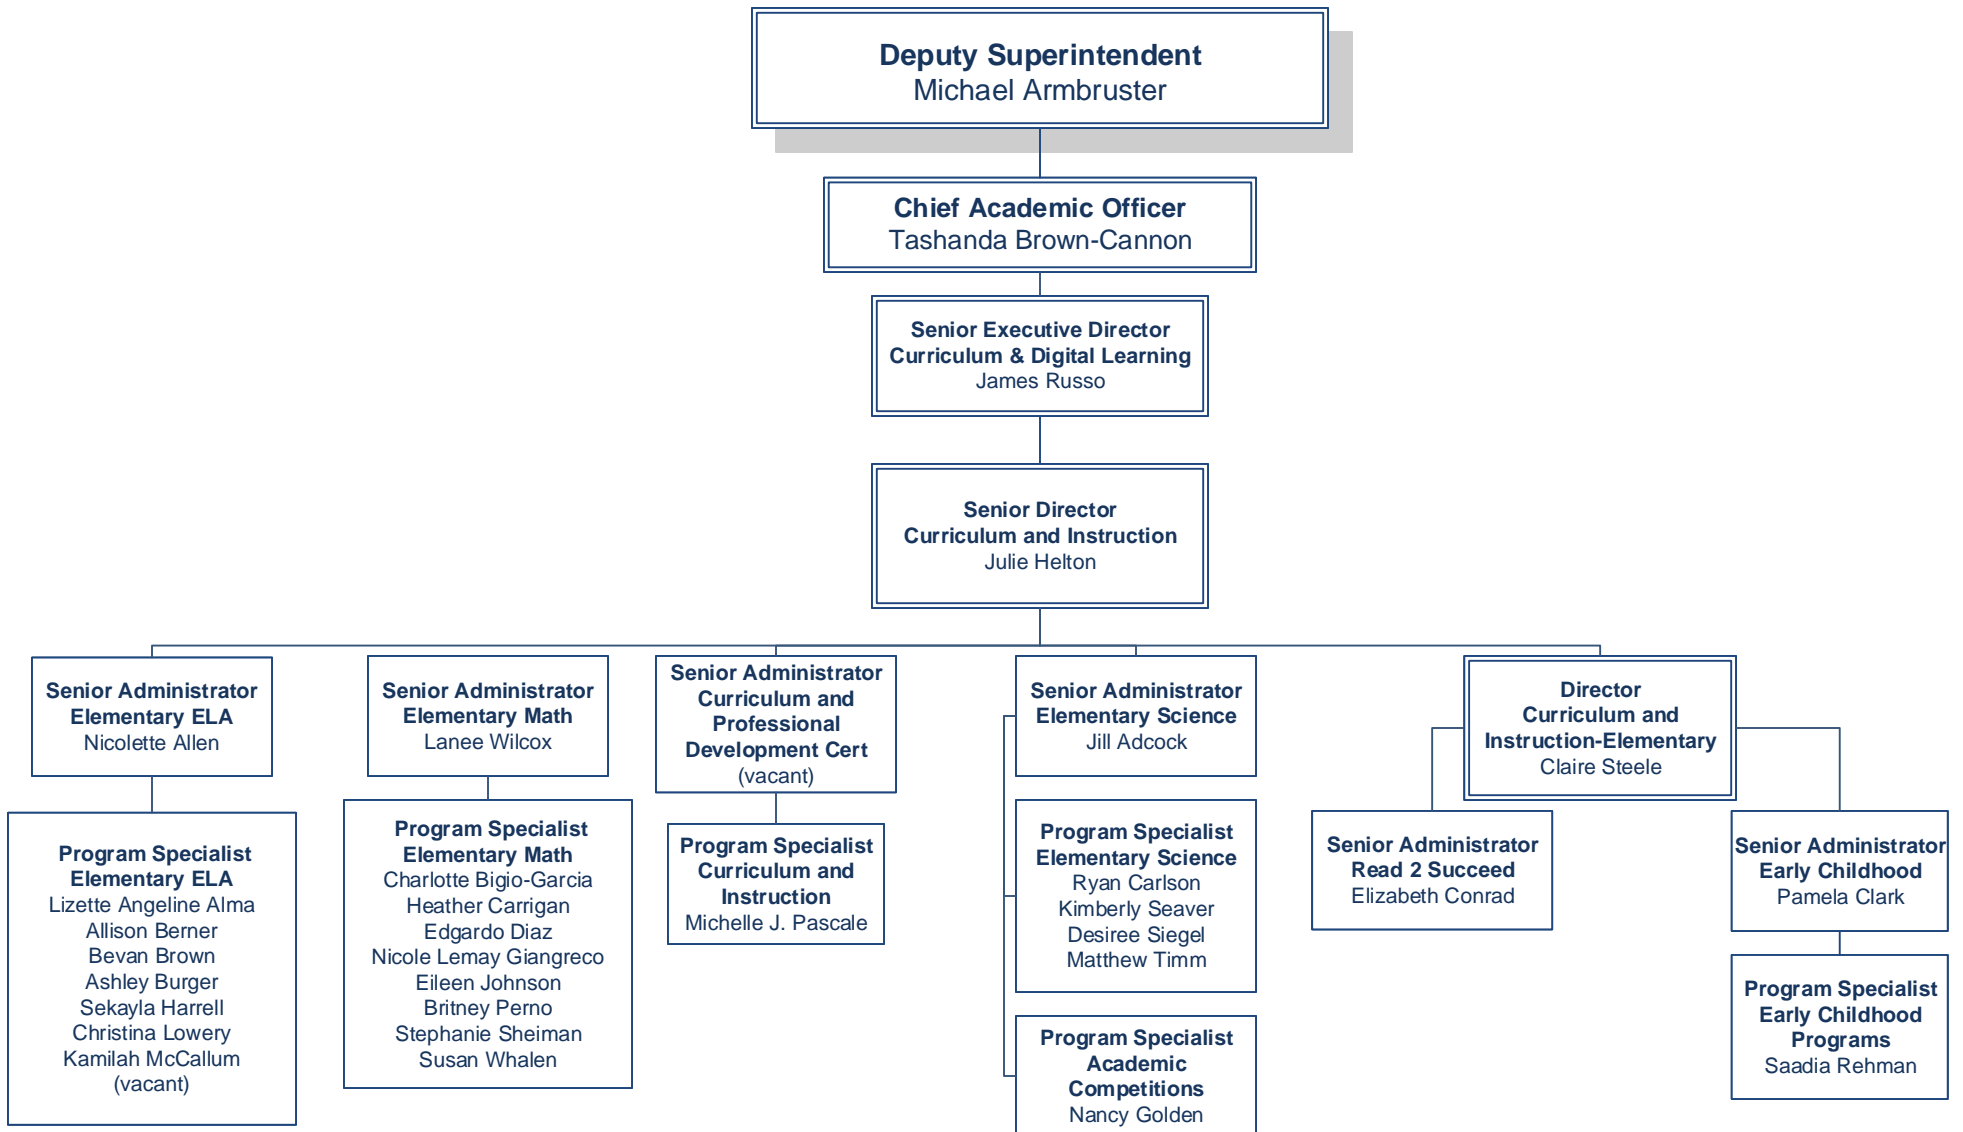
**Deputy Superintendent**
Michael Armbruster

**Chief Academic Officer**
Tashanda Brown-Cannon

**Senior Executive Director**
**Curriculum & Digital Learning**
James Russo

**Senior Director**
**Curriculum and Instruction**
Julie Helton

**Senior Administrator**
**Elementary ELA**
Nicolette Allen

**Program Specialist**
**Elementary ELA**
Lizette Angeline Alma
Allison Berner
Bevan Brown
Ashley Burger
Sekayla Harrell
Christina Lowery
Kamilah McCallum
(vacant)

**Senior Administrator**
**Elementary Math**
Lanee Wilcox

**Program Specialist**
**Elementary Math**
Charlotte Bigio-Garcia
Heather Carrigan
Edgardo Diaz
Nicole Lemay Giangreco
Eileen Johnson
Britney Perno
Stephanie Sheiman
Susan Whalen

**Senior Administrator**
**Curriculum and Professional Development Cert**
(vacant)

**Program Specialist**
**Curriculum and Instruction**
Michelle J. Pascale

**Senior Administrator**
**Elementary Science**
Jill Adcock

**Program Specialist**
**Elementary Science**
Ryan Carlson
Kimberly Seaver
Desiree Siegel
Matthew Timm

**Program Specialist**
**Academic Competitions**
Nancy Golden

**Director**
**Curriculum and Instruction-Elementary**
Claire Steele

**Senior Administrator**
**Read 2 Succeed**
Elizabeth Conrad

**Senior Administrator**
**Early Childhood**
Pamela Clark

**Program Specialist**
**Early Childhood Programs**
Saadia Rehman